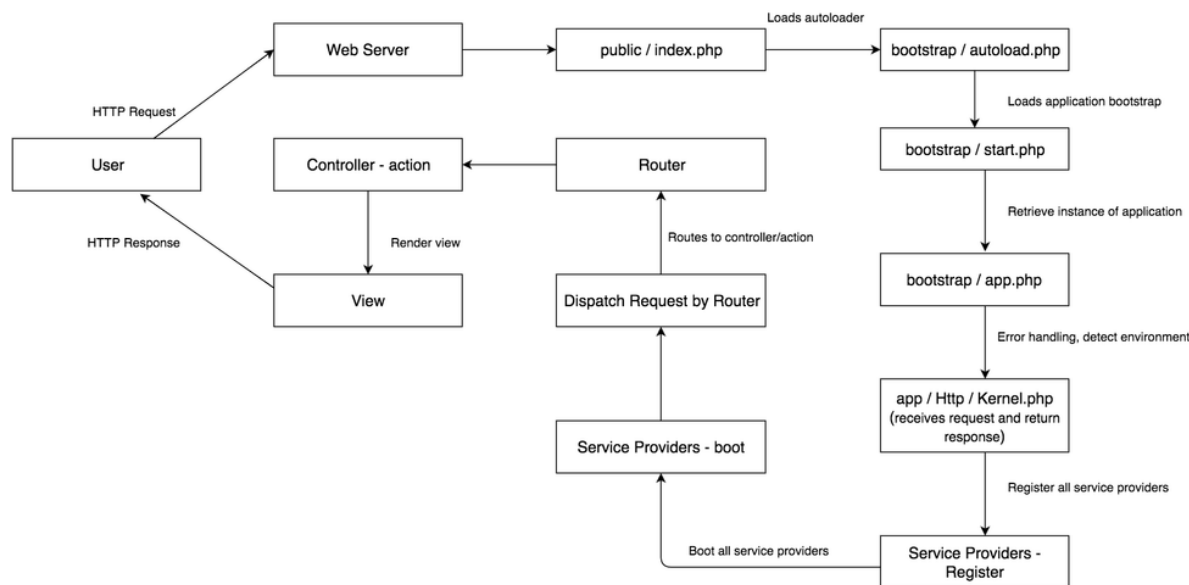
Web Server

public / index.php

Loads autoloader

bootstrap / autoload.php

HTTP Request

Loads application bootstrap

User

Controller - action

Router

bootstrap / start.php

Retrieve instance of application

HTTP Response

Render view

Routes to controller/action

View

Dispatch Request by Router

bootstrap / app.php

Error handling, detect environment

app / Http / Kernel.php (receives request and return response)

Service Providers - boot

Register all service providers

Boot all service providers

Service Providers - Register